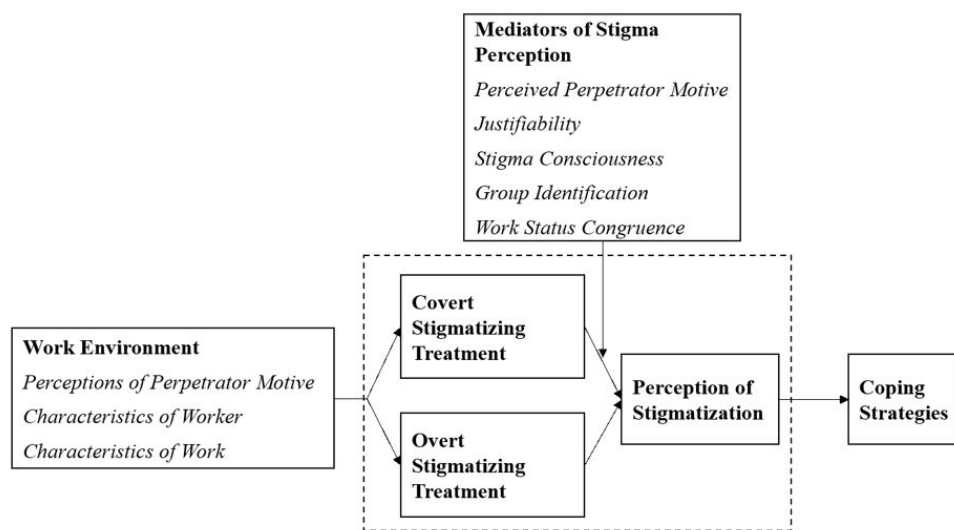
Mediators of Stigma Perception

Perceived Perpetrator Motive

Justifiability

Stigma Consciousness

Group Identification

Work Status Congruence

Work Environment

Perceptions of Perpetrator Motive

Characteristics of Worker

Characteristics of Work

Covert Stigmatizing Treatment

Overt Stigmatizing Treatment

Perception of Stigmatization

Coping Strategies